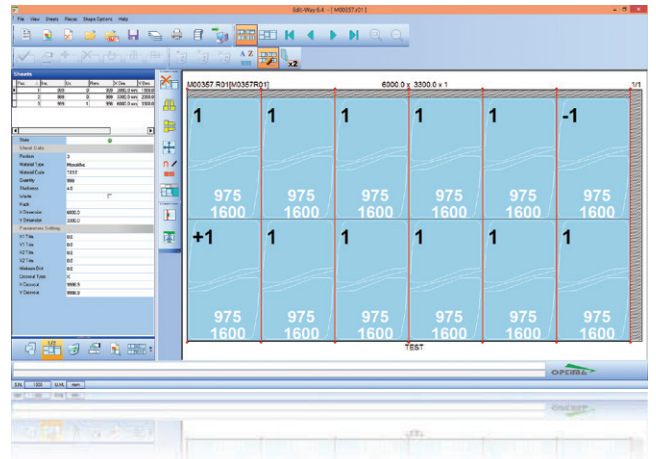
Edit-Way 6.4 - [ M00357.r01 ]

File View Sheets Pieces Shape Options Help

A Z

x2

Sheets

Pos. Ins. Qty. Ntem X Dim. Y Dim.
1 300 0 300 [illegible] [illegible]
2 999 0 999 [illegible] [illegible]
3 999 1 999 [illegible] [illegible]

State
Sheet Data
Position 3
Material Type Monolithic
Material Code T5533
Quantity 999
Thickness 4.0
Waste
Path
X Dimension 6000.0
Y Dimension 3300.0
Parameters Setting
X1 Trim 0.0
Y1 Trim 0.0
X2 Trim 0.0
Y2 Trim 0.0
Minimum Bint 0.0
Colonial Types 0
X Carousel 9999.9
Y Carousel 9999.0

1/2

M00357 R01[M0357R01] 6000.0 x 3300.0 x 1 1/1

1 1 1 1 1 -1

975 1600 975 1600 975 1600 975 1600 975 1600 975 1600

+1 1 1 1 1 1

975 1600 975 1600 975 1600 975 1600 975 1600 975 1600

TEST

OPTIMA

S/N 1000 U.M. mm